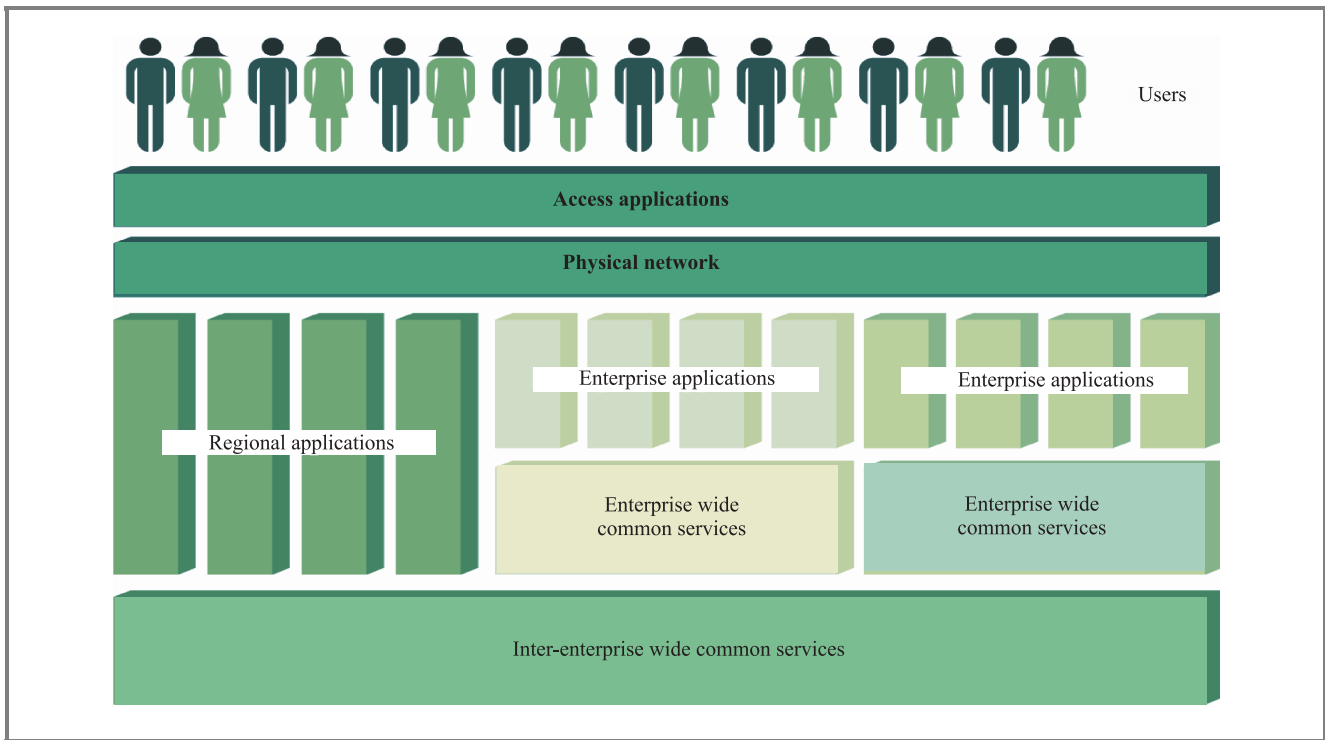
Users

Access applications

Physical network

Enterprise applications

Enterprise applications

Regional applications

Enterprise wide common services

Enterprise wide common services

Inter-enterprise wide common services